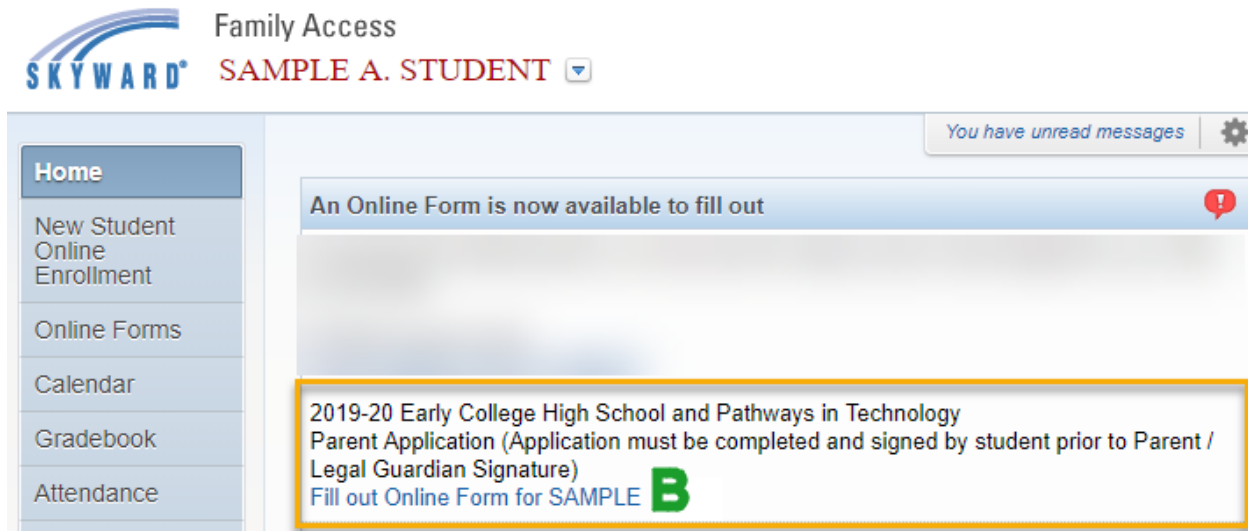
SKYWARD®
Family Access
SAMPLE A. STUDENT

You have unread messages

Home
New Student Online Enrollment
Online Forms
Calendar
Gradebook
Attendance

An Online Form is now available to fill out

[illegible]

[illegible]

2019-20 Early College High School and Pathways in Technology Parent Application (Application must be completed and signed by student prior to Parent / Legal Guardian Signature)
Fill out Online Form for SAMPLE
B